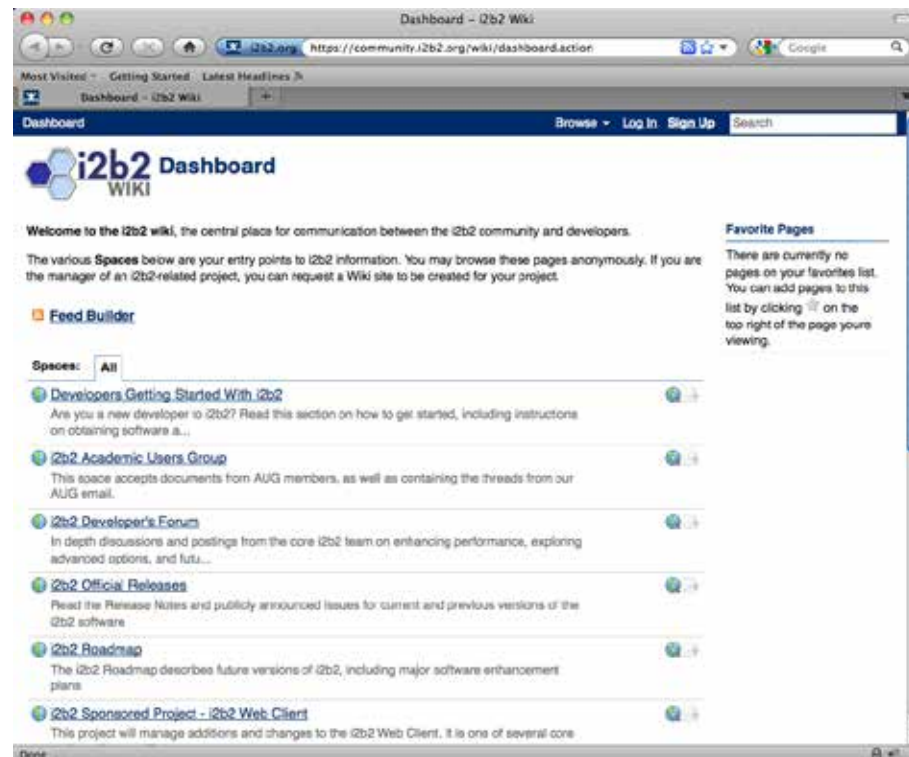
Dashboard – i2b2 Wiki

i2b2.org https://community.i2b2.org/wiki/dashboard.action

Google

Most Visited Getting Started Latest Headlines

Dashboard – i2b2 Wiki

Dashboard

Browse Log In Sign Up Search

i2b2 WIKI Dashboard

Welcome to the i2b2 wiki, the central place for communication between the i2b2 community and developers.

The various Spaces below are your entry points to i2b2 information. You may browse these pages anonymously. If you are the manager of an i2b2-related project, you can request a Wiki site to be created for your project.

Feed Builder

Spaces: All

Developers Getting Started With i2b2
Are you a new developer to i2b2? Read this section on how to get started, including instructions on obtaining software a...

i2b2 Academic Users Group
This space accepts documents from AUG members, as well as containing the threads from our AUG email.

i2b2 Developer's Forum
In depth discussions and postings from the core i2b2 team on enhancing performance, exploring advanced options, and futu...

i2b2 Official Releases
Read the Release Notes and publicly announced issues for current and previous versions of the i2b2 software

i2b2 Roadmap
The i2b2 Roadmap describes future versions of i2b2, including major software enhancement plans

i2b2 Sponsored Project - i2b2 Web Client
This project will manage additions and changes to the i2b2 Web Client. It is one of several core

Favorite Pages

There are currently no pages on your favorites list. You can add pages to this list by clicking on the top right of the page youre viewing.

Done